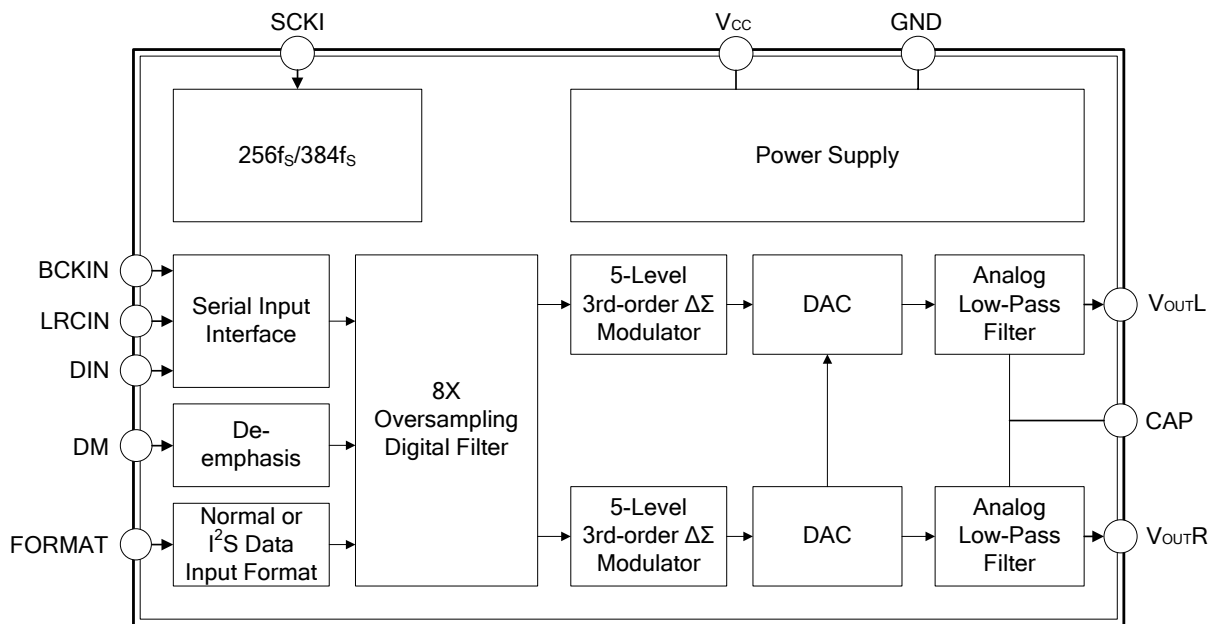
SCKI

$V_{CC}$

GND

$256f_S/384f_S$

Power Supply

BCKIN

LRCIN

DIN

Serial Input Interface

8X Oversampling Digital Filter

5-Level 3rd-order $\Delta\Sigma$ Modulator

DAC

Analog Low-Pass Filter

$V_{OUT}L$

DM

De-emphasis

CAP

FORMAT

Normal or $I^2S$ Data Input Format

5-Level 3rd-order $\Delta\Sigma$ Modulator

DAC

Analog Low-Pass Filter

$V_{OUT}R$